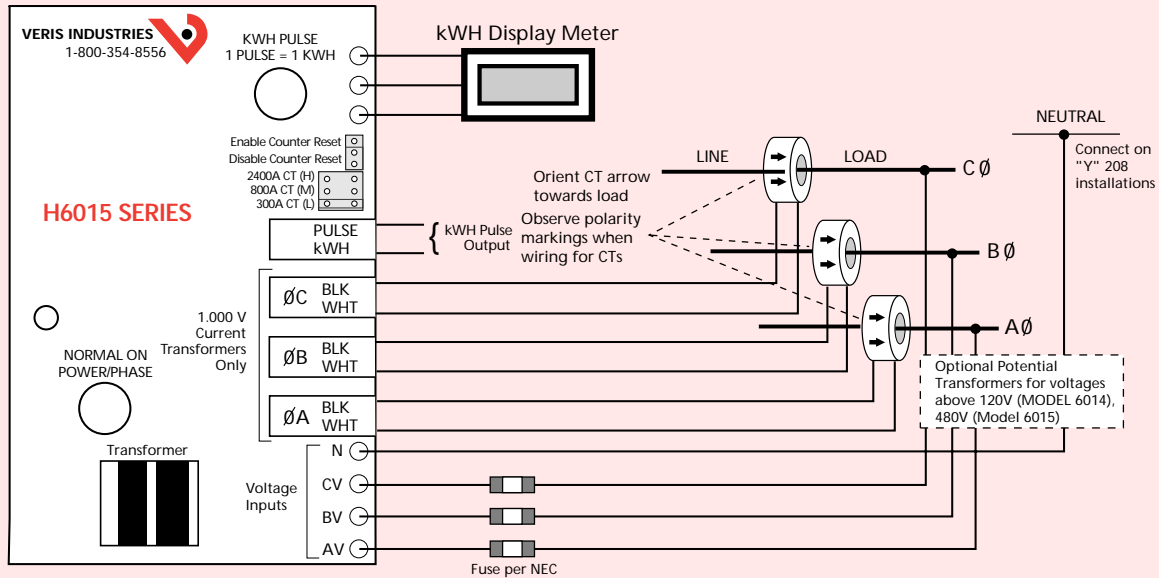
VERIS INDUSTRIES
1-800-354-8556

KWH PULSE
1 PULSE = 1 KWH

kWH Display Meter

Enable Counter Reset
Disable Counter Reset
2400A CT (H)
800A CT (M)
300A CT (L)

H6015 SERIES

PULSE
kWH

kWH Pulse
Output

ØC BLK
WHT

ØB BLK
WHT

ØA BLK
WHT

1.000 V
Current
Transformers
Only

NORMAL ON
POWER/PHASE

Transformer

Voltage
Inputs

N
CV
BV
AV

Fuse per NEC

Orient CT arrow
towards load

Observe polarity
markings when
wiring for CTs

LINE
LOAD

C Ø
B Ø
A Ø

NEUTRAL

Connect on
"Y" 208
installations

Optional Potential
Transformers for voltages
above 120V (MODEL 6014),
480V (Model 6015)